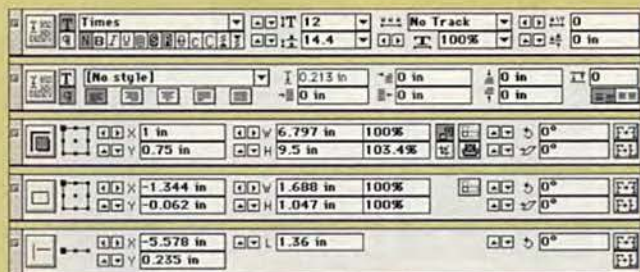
Times
12
No Track
0
14.4
100%
0 in

[No style]
0.213 in
0 in
0 in
0
0 in
0 in
0 in

X 1 in
W 6.797 in
100%
0°
Y 0.75 in
H 9.5 in
103.4%
0°

X -1.344 in
W 1.688 in
100%
0°
Y -0.062 in
H 1.047 in
100%
0°

X -5.578 in
L 1.36 in
0°
Y 0.235 in